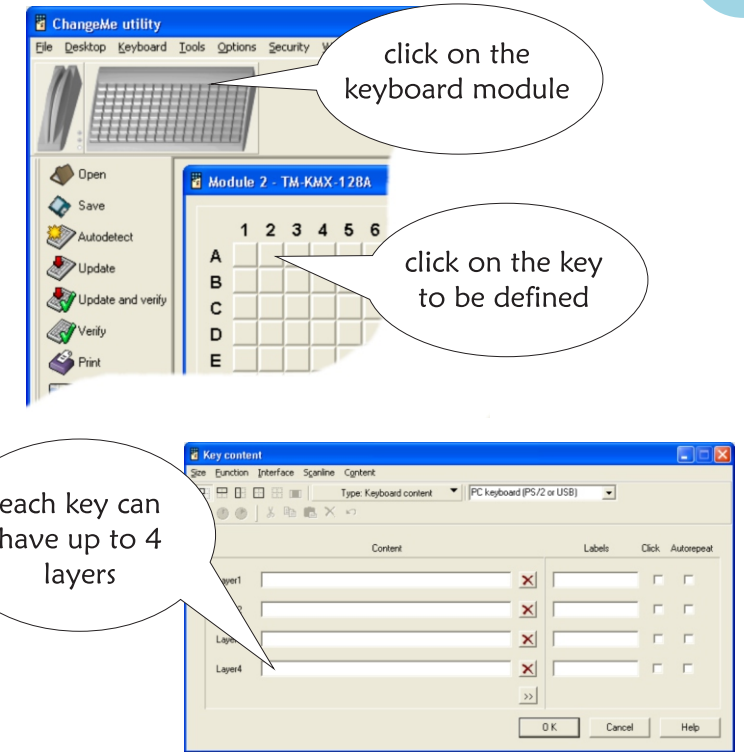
ChangeMe utility

File Desktop Keyboard Tools Options Security W

click on the keyboard module

Open
Save
Autodetect
Update
Update and verify
Verify
Print

Module 2 - TM-KMX-128A

| | 1 | 2 | 3 | 4 | 5 | 6 |
|---|---|---|---|---|---|---|
| A | | | | | | |
| B | | | | | | |
| C | | | | | | |
| D | | | | | | |
| E | | | | | | |

click on the key to be defined

Key content

Size Function Interface Scanline Content

Type: Keyboard content

PC keyboard (PS/2 or USB)

each key can have up to 4 layers

Content

Labels Click Autorepeat

Layer1

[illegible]

Layer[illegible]

Layer4

>>

OK Cancel Help